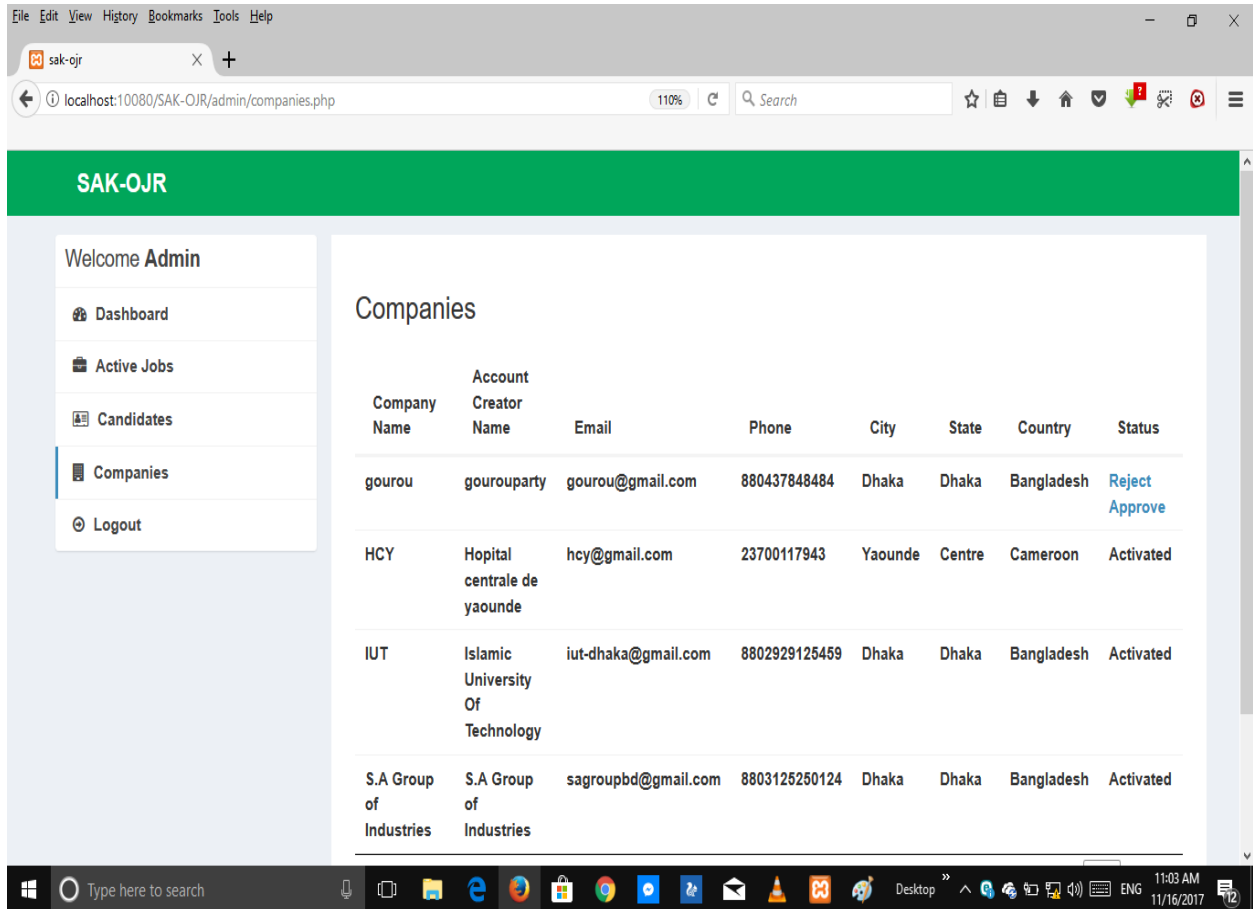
File Edit View History Bookmarks Tools Help

sak-ojr

localhost:10080/SAK-OJR/admin/companies.php 110% Search

SAK-OJR

Welcome Admin

Dashboard

Active Jobs

Candidates

Companies

Logout

Companies

| Company Name | Account Creator Name | Email | Phone | City | State | Country | Status |
|---|---|---|---|---|---|---|---|
| gourou | gourouparty | gourou@gmail.com | 880437848484 | Dhaka | Dhaka | Bangladesh | Reject Approve |
| HCY | Hopital centrale de yaounde | hcy@gmail.com | 23700117943 | Yaounde | Centre | Cameroon | Activated |
| IUT | Islamic University Of Technology | iut-dhaka@gmail.com | 8802929125459 | Dhaka | Dhaka | Bangladesh | Activated |
| S.A Group of Industries | S.A Group of Industries | sagroupbd@gmail.com | 8803125250124 | Dhaka | Dhaka | Bangladesh | Activated |

Type here to search

Desktop ENG 11:03 AM 11/16/2017 12